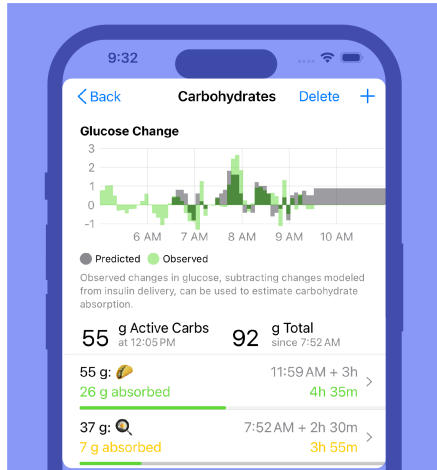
9:32

Back Carbohydrates Delete +

Glucose Change

3
2
1
0
-1

6 AM 7 AM 8 AM 9 AM 10 AM

Predicted Observed

Observed changes in glucose, subtracting changes modeled from insulin delivery, can be used to estimate carbohydrate absorption.

55 g Active Carbs at 12:05 PM

92 g Total since 7:52 AM

55 g: 🌮
11:59 AM + 3h
26 g absorbed
4h 35m

37 g: 🍳
7:52 AM + 2h 30m
7 g absorbed
3h 55m